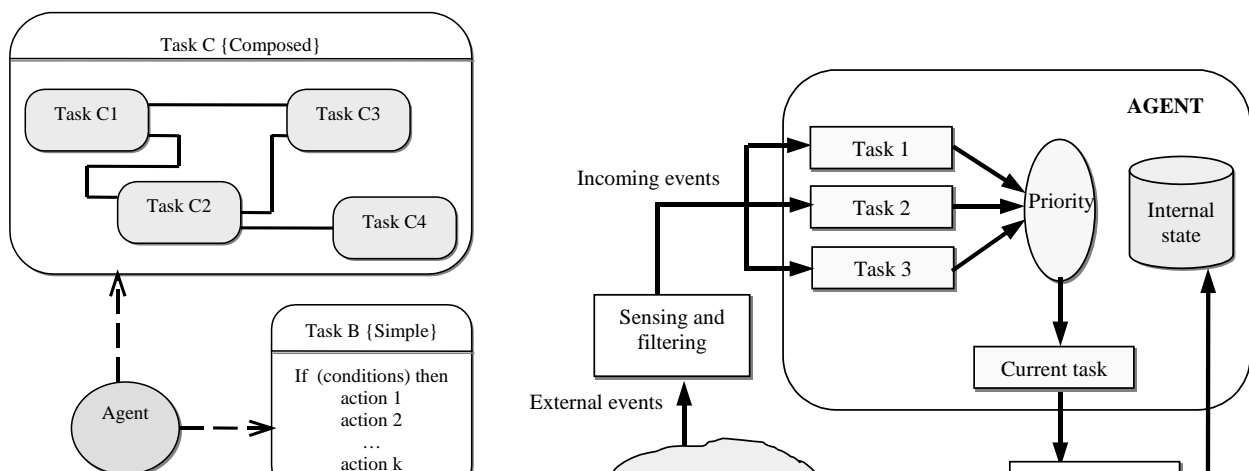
Task C {Composed}

Task C1

Task C3

Task C2

Task C4

Task B {Simple}

If (conditions) then
action 1
action 2
…
action k

Agent

AGENT

Incoming events

Task 1

Task 2

Task 3

Priority

Internal state

Sensing and filtering

Current task

External events